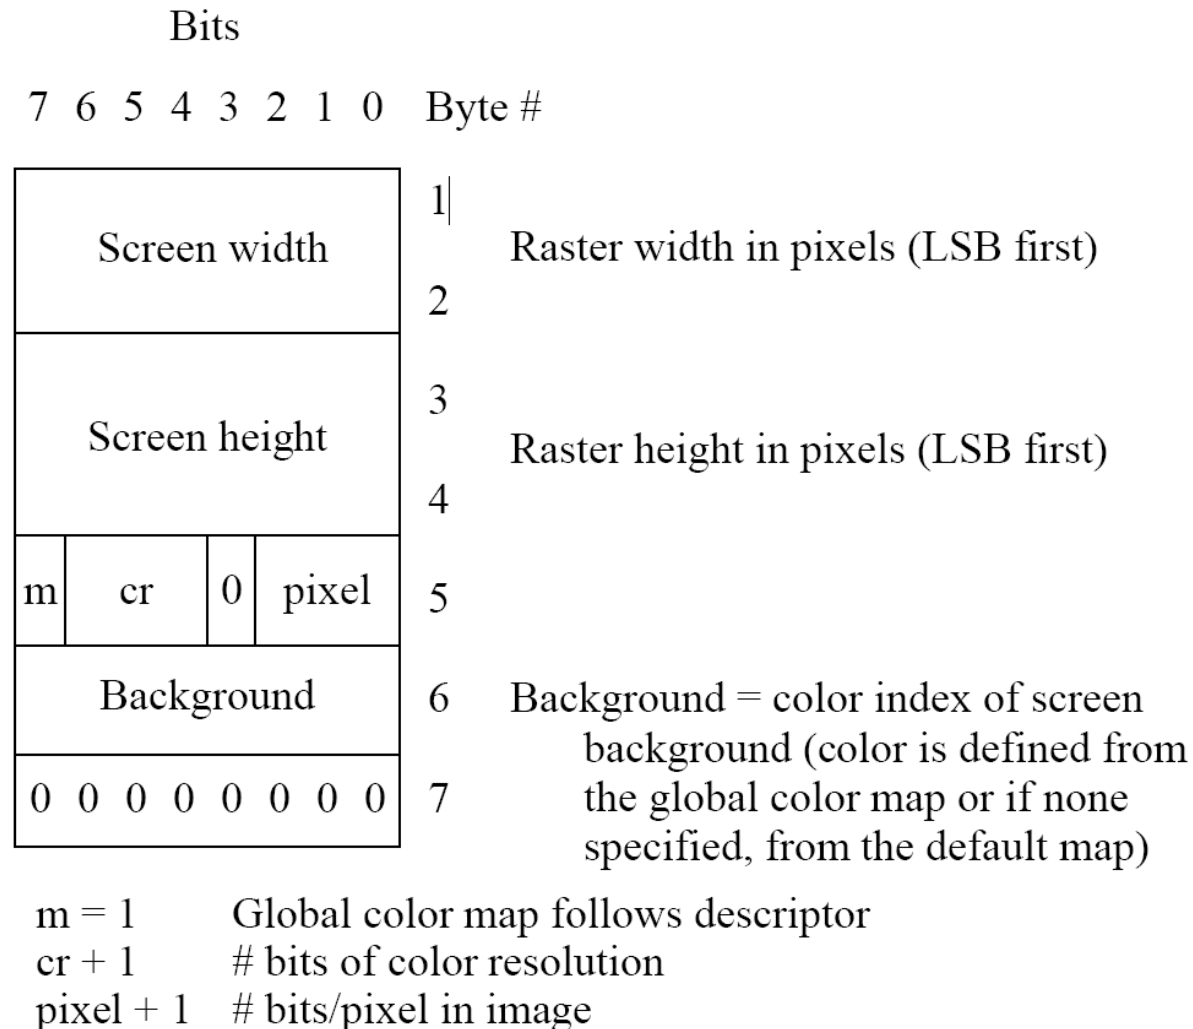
Bits

7 6 5 4 3 2 1 0 Byte #

Screen width

1
2

Raster width in pixels (LSB first)

Screen height

3
4

Raster height in pixels (LSB first)

m cr 0 pixel 5

Background 6 Background = color index of screen background (color is defined from the global color map or if none specified, from the default map)

0 0 0 0 0 0 0 0 7

m = 1 Global color map follows descriptor
cr + 1 # bits of color resolution
pixel + 1 # bits/pixel in image